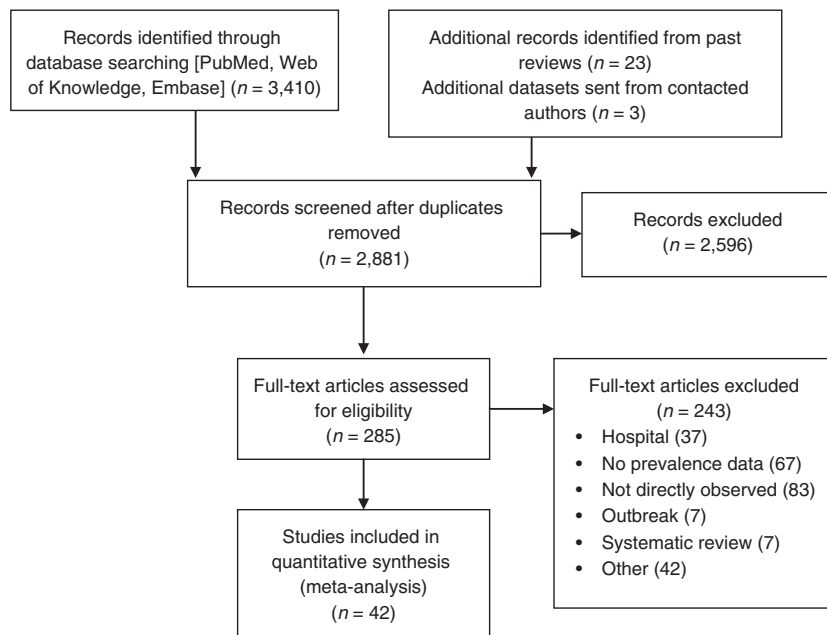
Records identified through database searching [PubMed, Web of Knowledge, Embase] ($n = 3,410$)

Additional records identified from past reviews ($n = 23$)
Additional datasets sent from contacted authors ($n = 3$)

Records screened after duplicates removed
($n = 2,881$)

Records excluded
($n = 2,596$)

Full-text articles assessed for eligibility
($n = 285$)

Full-text articles excluded
($n = 243$)
• Hospital (37)
• No prevalence data (67)
• Not directly observed (83)
• Outbreak (7)
• Systematic review (7)
• Other (42)

Studies included in quantitative synthesis (meta-analysis)
($n = 42$)